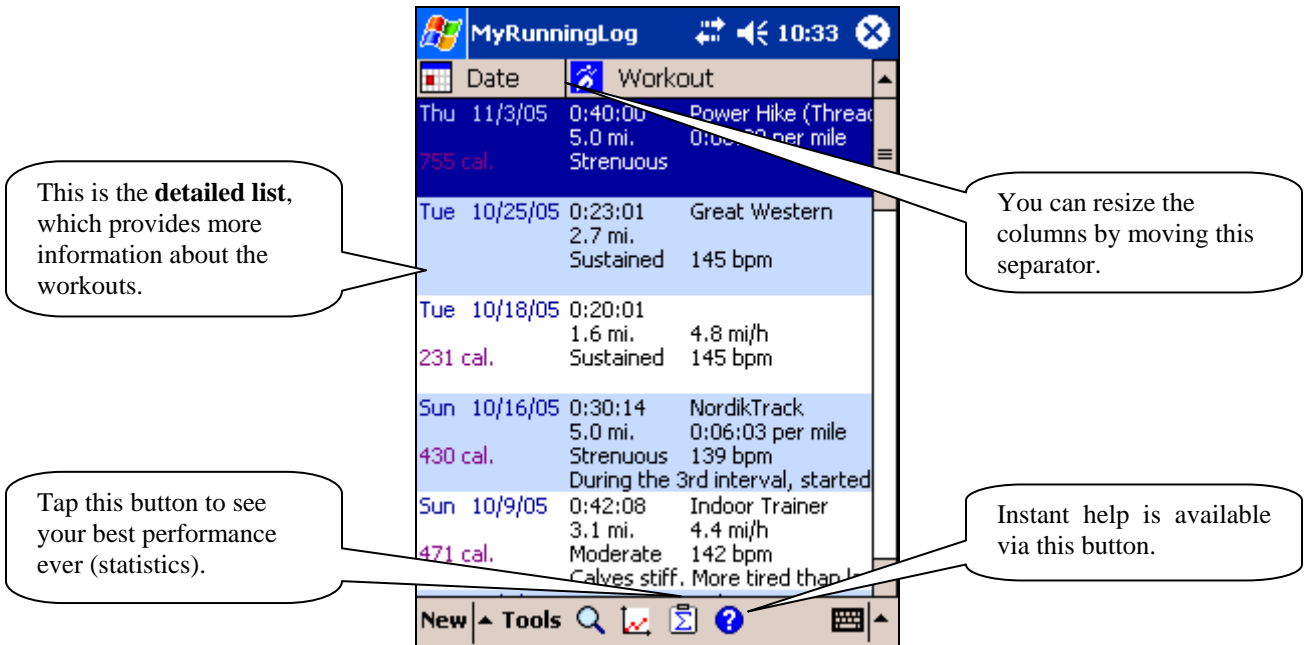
MyRunningLog 10:33

Date | Workout

Thu 11/3/05 0:40:00 Power Hike (Threa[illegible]
5.0 mi. 0:0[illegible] per mile
755 cal. Strenuous

Tue 10/25/05 0:23:01 Great Western
2.7 mi.
Sustained 145 bpm

Tue 10/18/05 0:20:01
1.6 mi. 4.8 mi/h
231 cal. Sustained 145 bpm

Sun 10/16/05 0:30:14 NordikTrack
5.0 mi. 0:06:03 per mile
430 cal. Strenuous 139 bpm
During the 3rd interval, started

Sun 10/9/05 0:42:08 Indoor Trainer
3.1 mi. 4.4 mi/h
471 cal. Moderate 142 bpm
Calves stiff. More tired than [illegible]

New Tools

This is the **detailed list**, which provides more information about the workouts.

You can resize the columns by moving this separator.

Tap this button to see your best performance ever (statistics).

Instant help is available via this button.